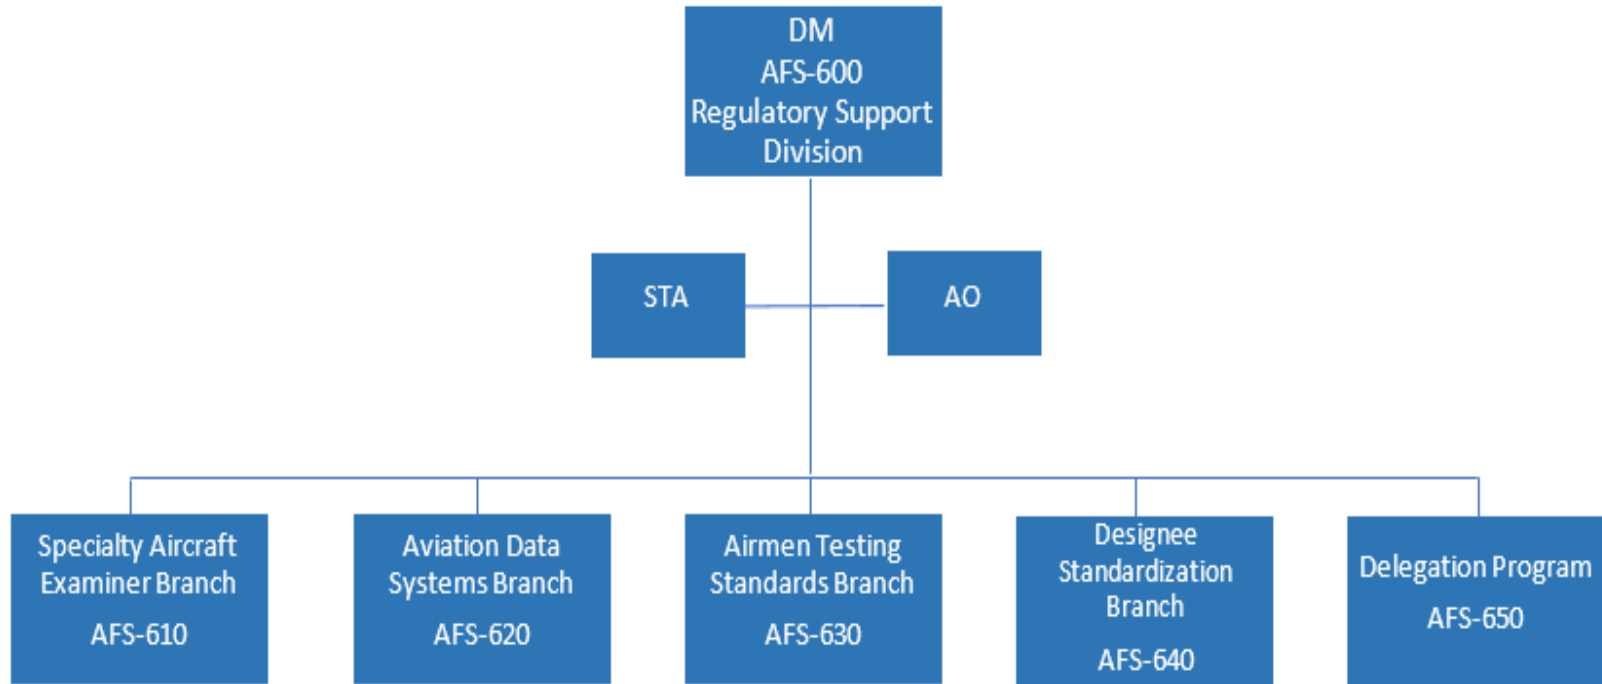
DM
AFS-600
Regulatory Support Division

STA

AO

Specialty Aircraft Examiner Branch
AFS-610

Aviation Data Systems Branch
AFS-620

Airmen Testing Standards Branch
AFS-630

Designee Standardization Branch
AFS-640

Delegation Program
AFS-650